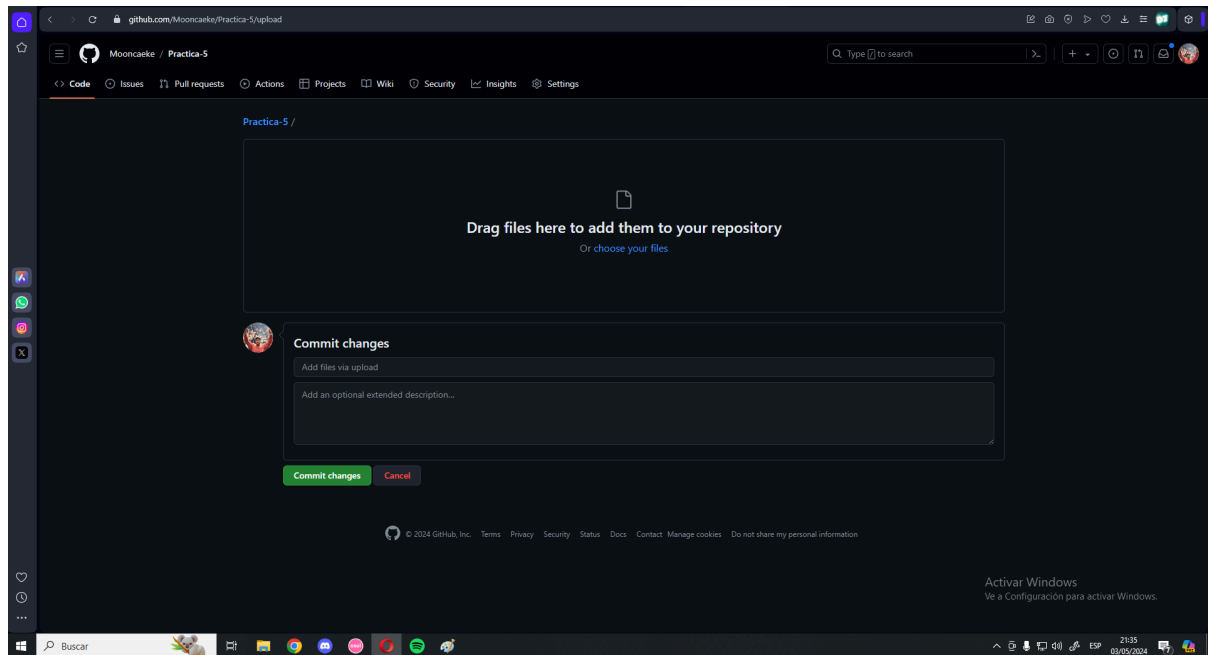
github.com/Mooncaeke/Practica-5/upload

Mooncaeke / Practica-5

Type / to search

Code Issues Pull requests Actions Projects Wiki Security Insights Settings

Practica-5 /

Drag files here to add them to your repository

Or choose your files

Commit changes

Add files via upload

Add an optional extended description...

Commit changes Cancel

© 2024 GitHub, Inc. Terms Privacy Security Status Docs Contact Manage cookies Do not share my personal information

Activar Windows
Ve a Configuración para activar Windows.

Buscar

ESP 21:35 03/05/2024